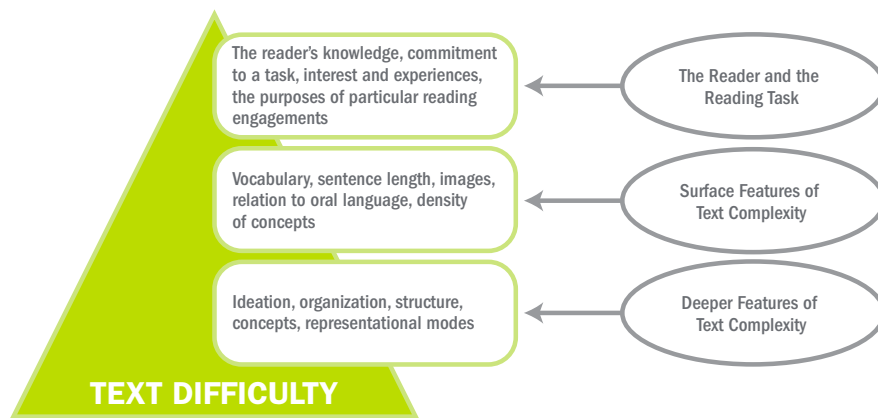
The reader's knowledge, commitment to a task, interest and experiences, the purposes of particular reading engagements

The Reader and the Reading Task

Vocabulary, sentence length, images, relation to oral language, density of concepts

Surface Features of Text Complexity

Ideation, organization, structure, concepts, representational modes

Deeper Features of Text Complexity

TEXT DIFFICULTY